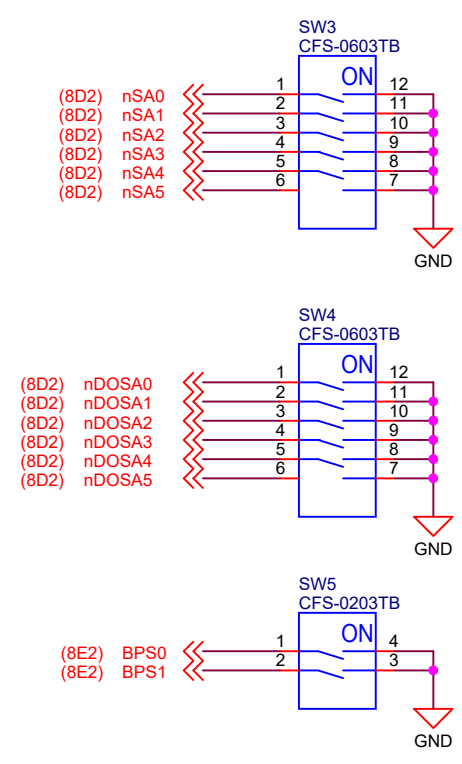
SW3
CFS-0603TB
ON
(8D2) nSA0
(8D2) nSA1
(8D2) nSA2
(8D2) nSA3
(8D2) nSA4
(8D2) nSA5
1
2
3
4
5
6
12
11
10
9
8
7
GND

SW4
CFS-0603TB
ON
(8D2) nDOSA0
(8D2) nDOSA1
(8D2) nDOSA2
(8D2) nDOSA3
(8D2) nDOSA4
(8D2) nDOSA5
1
2
3
4
5
6
12
11
10
9
8
7
GND

SW5
CFS-0203TB
ON
(8E2) BPS0
(8E2) BPS1
1
2
4
3
GND